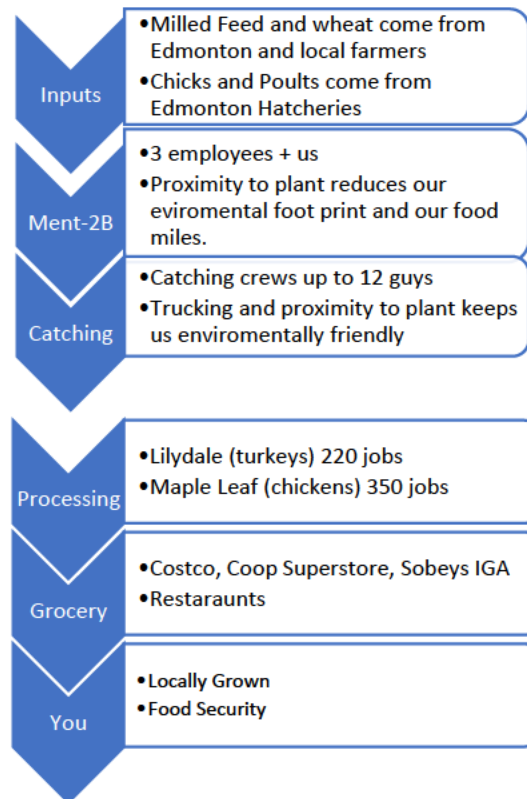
Inputs

• Milled Feed and wheat come from Edmonton and local farmers
• Chicks and Poults come from Edmonton Hatcheries

Ment-2B

• 3 employees + us
• Proximity to plant reduces our eviromental foot print and our food miles.

Catching

• Catching crews up to 12 guys
• Trucking and proximity to plant keeps us enviromentally friendly

Processing

• Lilydale (turkeys) 220 jobs
• Maple Leaf (chickens) 350 jobs

Grocery

• Costco, Coop Superstore, Sobeys IGA
• Restaraunts

You

• Locally Grown
• Food Security